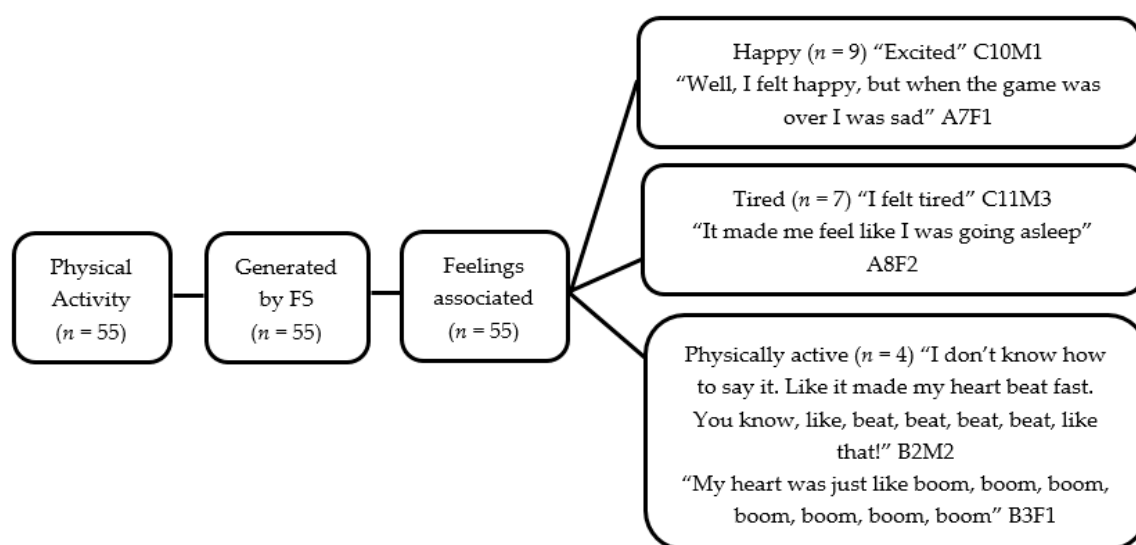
Physical Activity ($n$ = 55)

Generated by FS ($n$ = 55)

Feelings associated ($n$ = 55)

Happy ($n$ = 9) “Excited” C10M1
“Well, I felt happy, but when the game was over I was sad” A7F1

Tired ($n$ = 7) “I felt tired” C11M3
“It made me feel like I was going asleep” A8F2

Physically active ($n$ = 4) “I don’t know how to say it. Like it made my heart beat fast. You know, like, beat, beat, beat, beat, like that!” B2M2
“My heart was just like boom, boom, boom, boom, boom, boom, boom” B3F1